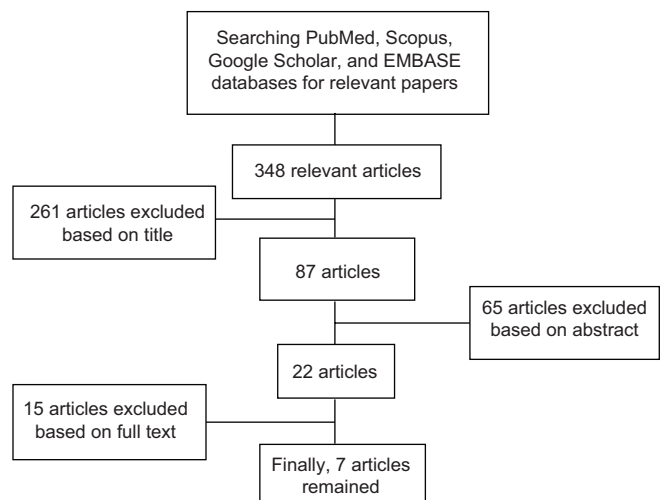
Searching PubMed, Scopus, Google Scholar, and EMBASE databases for relevant papers

348 relevant articles

261 articles excluded based on title

87 articles

65 articles excluded based on abstract

22 articles

15 articles excluded based on full text

Finally, 7 articles remained